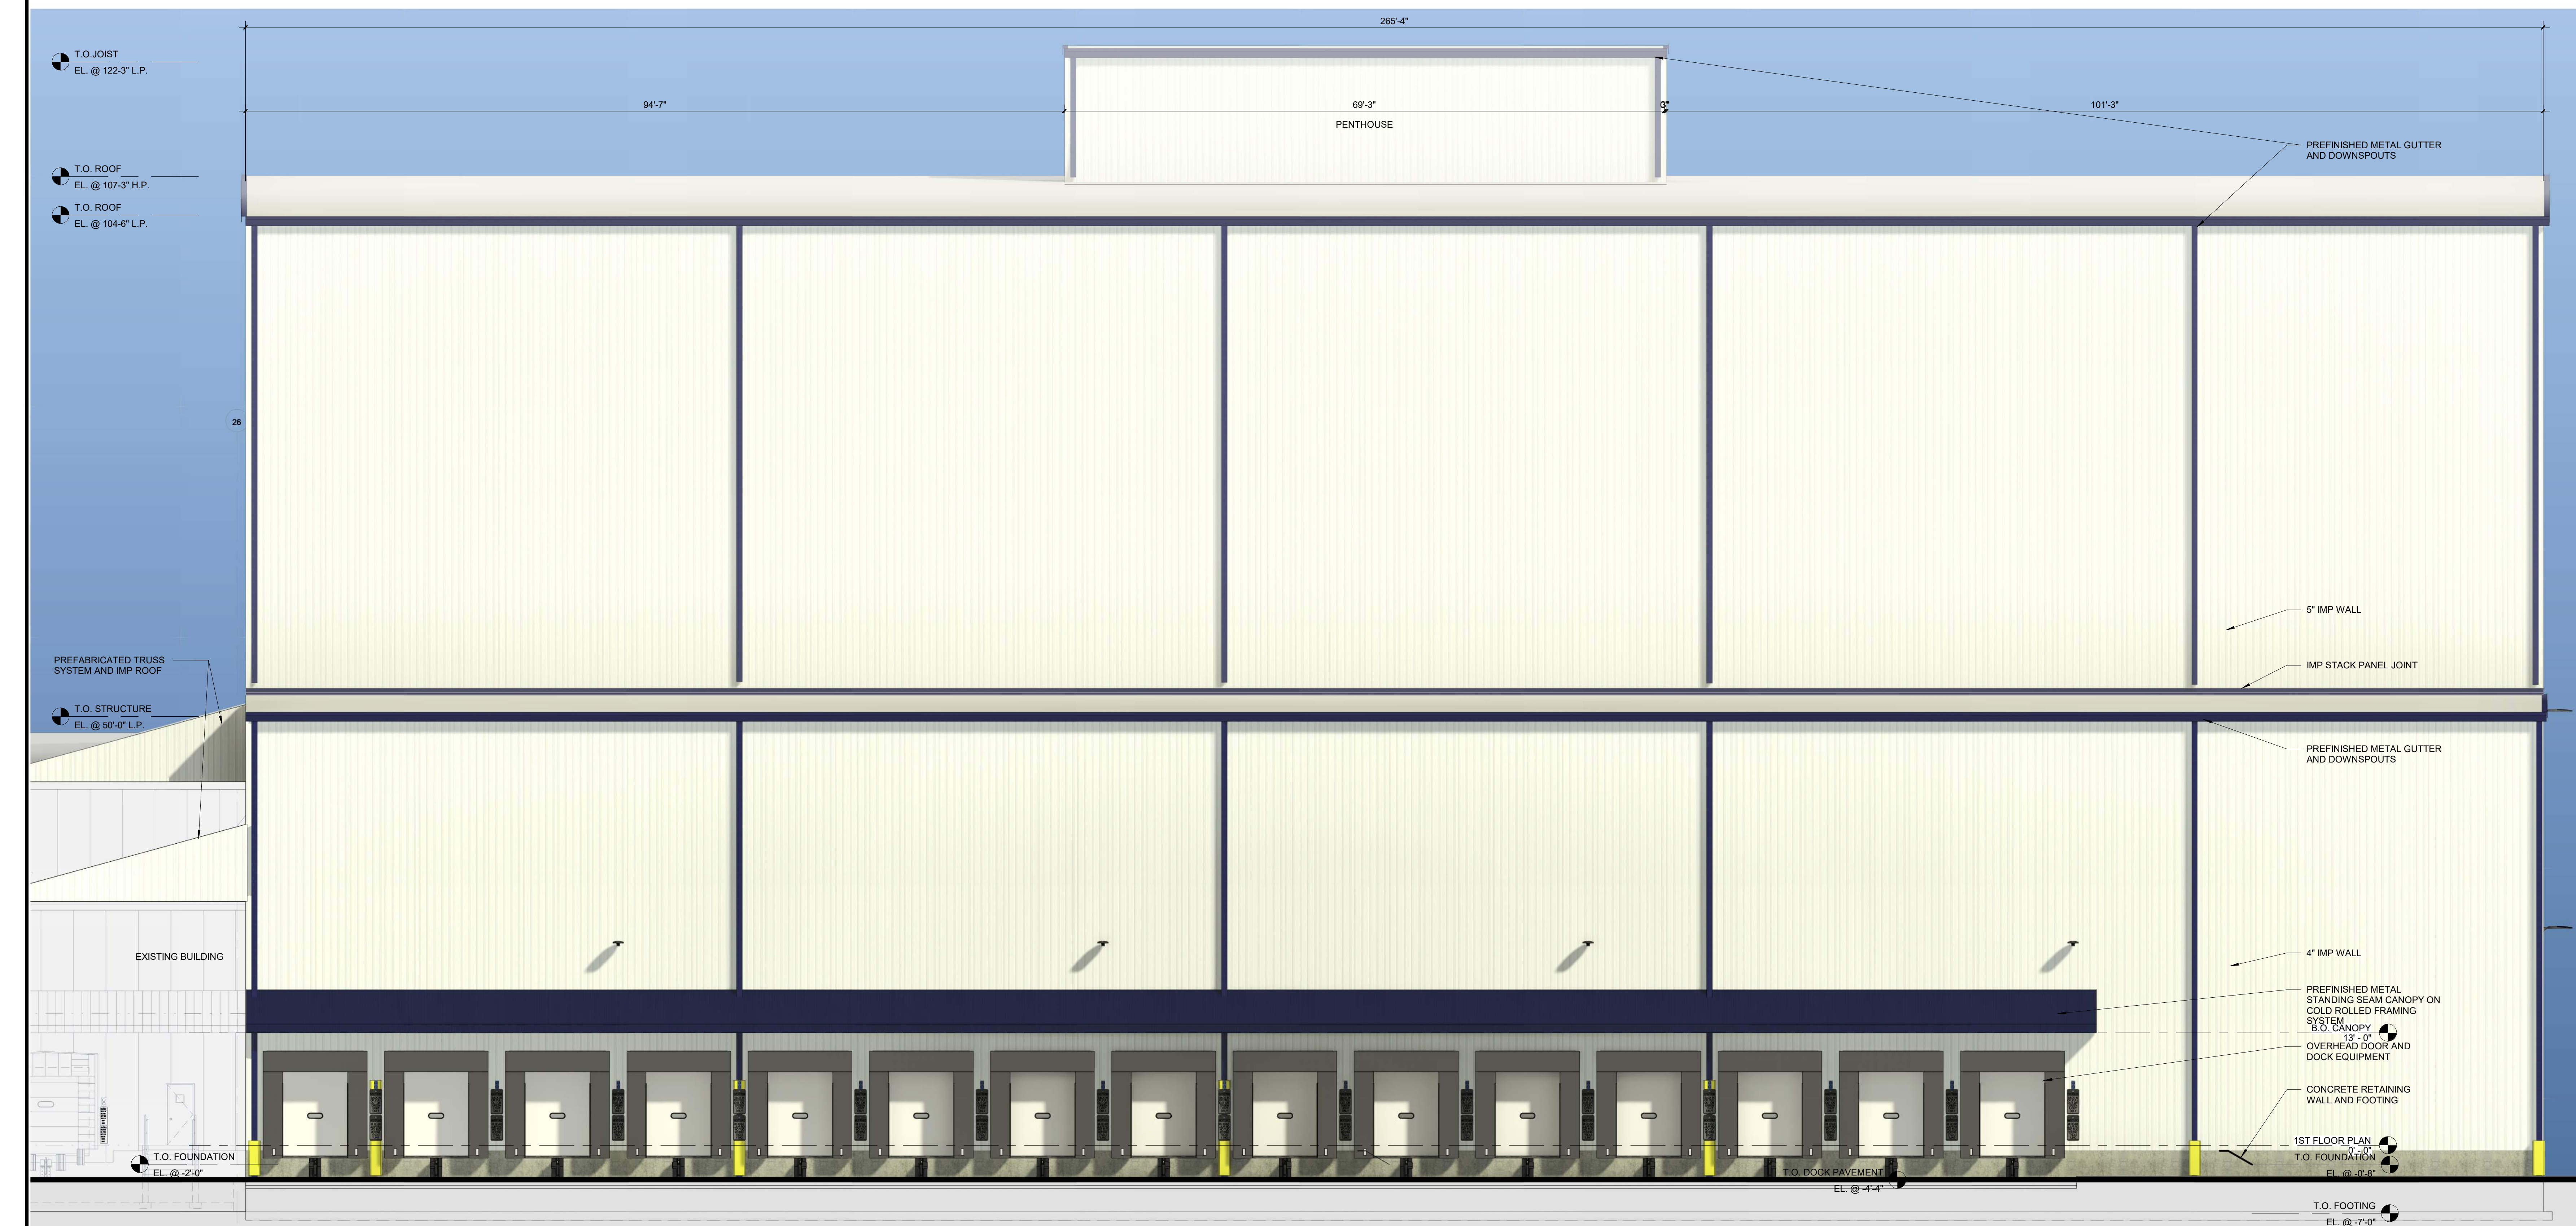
265'-4"

T.O.JOIST
EL. @ 122-3" L.P.

94'-7"

69'-3"

101'-3"

PENTHOUSE

PREFINISHED METAL GUTTER AND DOWNSPOUTS

T.O. ROOF
EL. @ 107-3" H.P.

T.O. ROOF
EL. @ 104-6" L.P.

26

5" IMP WALL

PREFABRICATED TRUSS SYSTEM AND IMP ROOF

IMP STACK PANEL JOINT

T.O. STRUCTURE
EL. @ 50'-0" L.P.

PREFINISHED METAL GUTTER AND DOWNSPOUTS

EXISTING BUILDING

4" IMP WALL

PREFINISHED METAL STANDING SEAM CANOPY ON COLD ROLLED FRAMING SYSTEM

B.O. CANOPY
13' - 0"

OVERHEAD DOOR AND DOCK EQUIPMENT

CONCRETE RETAINING WALL AND FOOTING

1ST FLOOR PLAN
0' - 0"

T.O. FOUNDATION
EL. @ -0'-8"

T.O. FOUNDATION
EL. @ -2'-0"

T.O. DOCK PAVEMENT
EL. @ -4'-4"

T.O. FOOTING
EL. @ -7'-0"